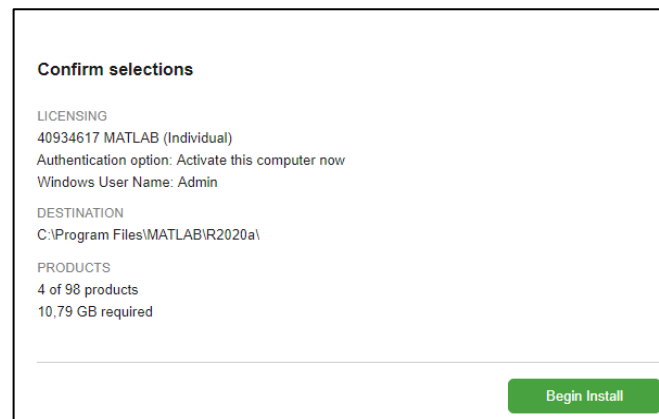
Confirm selections

LICENSING
40934617 MATLAB (Individual)
Authentication option: Activate this computer now
Windows User Name: Admin

DESTINATION
C:\Program Files\MATLAB\R2020a\

PRODUCTS
4 of 98 products
10,79 GB required

Begin Install